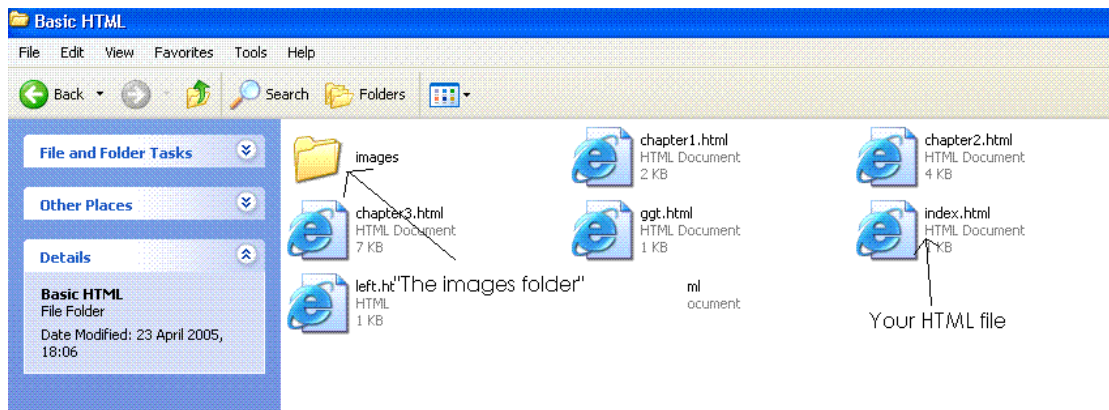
Basic HTML

File Edit View Favorites Tools Help

Back Search Folders

File and Folder Tasks

Other Places

Details

Basic HTML
File Folder

Date Modified: 23 April 2005, 18:06

images

chapter1.html
HTML Document
2 KB

chapter2.html
HTML Document
4 KB

chapter3.html
HTML Document
7 KB

ggt.html
HTML Document
1 KB

index.html
HTML Document
1 KB

left.ht "The images folder"
HTML
1 KB

ml
ocument

Your HTML file